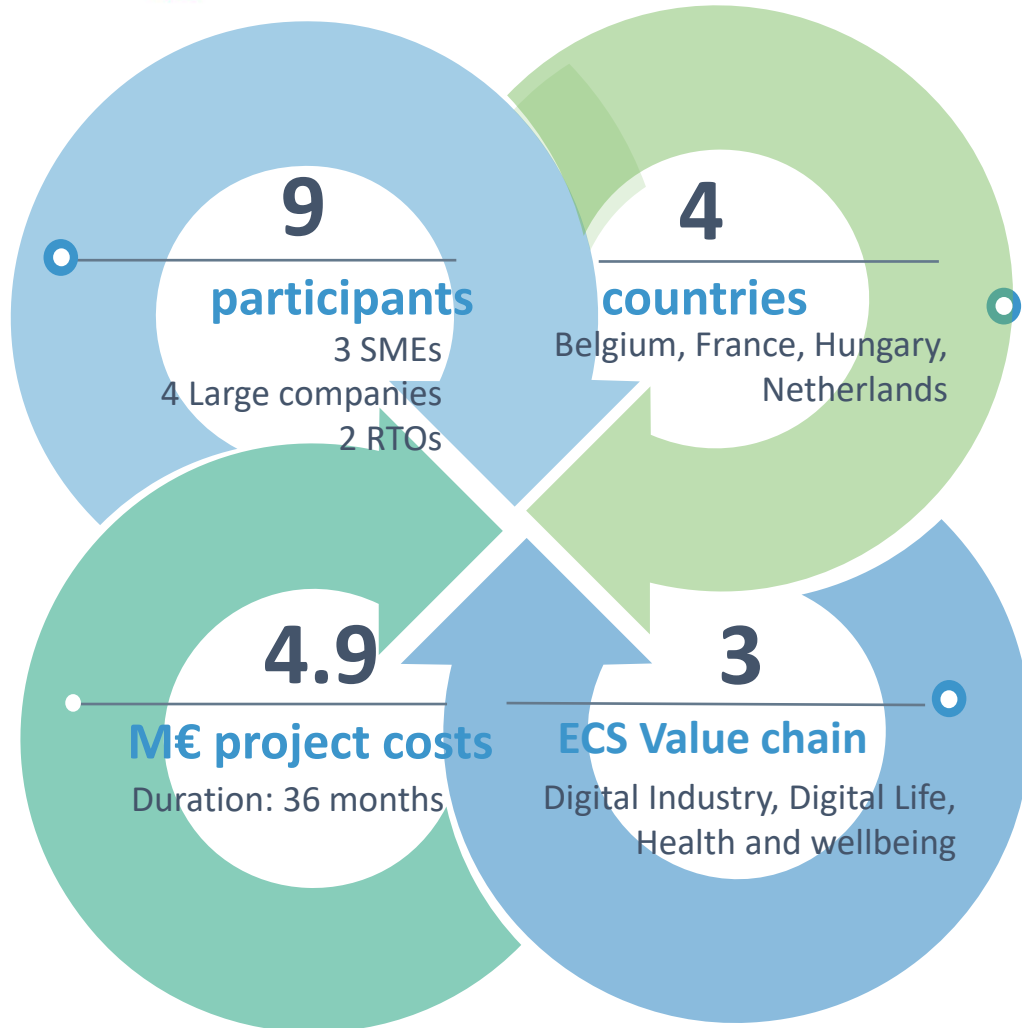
9

participants

3 SMEs
4 Large companies
2 RTOs

4

countries

Belgium, France, Hungary, Netherlands

4.9

M€ project costs

Duration: 36 months

3

ECS Value chain

Digital Industry, Digital Life, Health and wellbeing